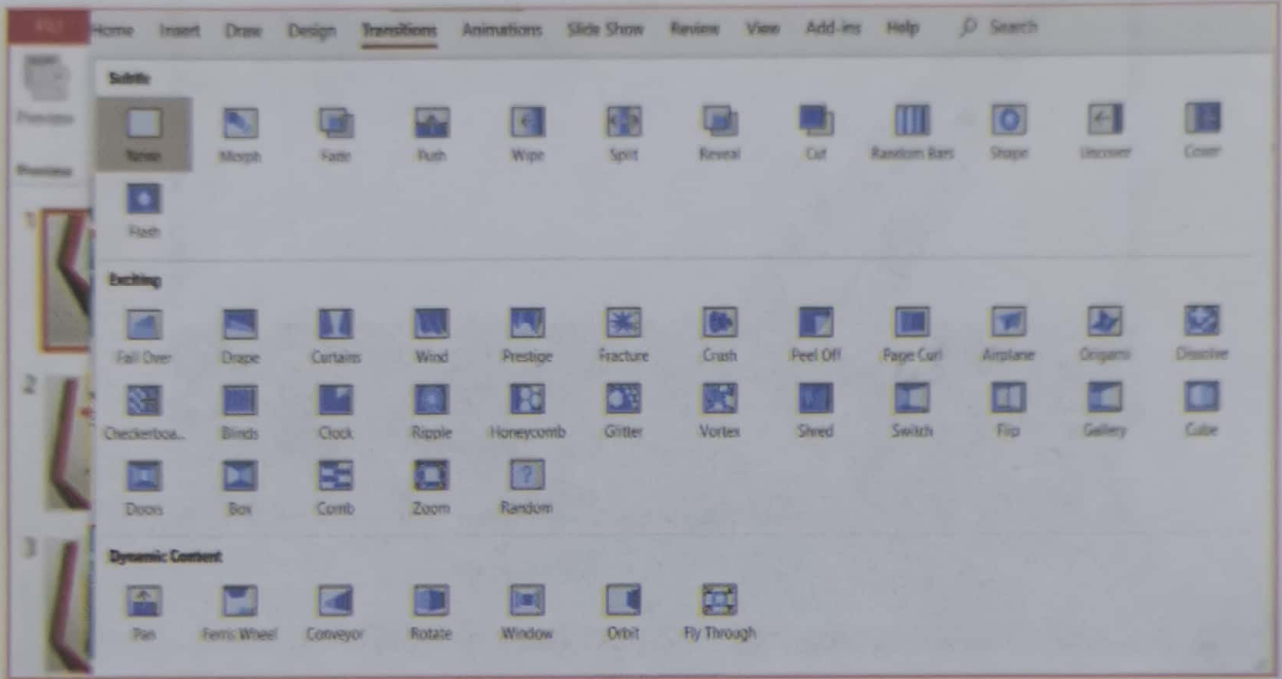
File Home Insert Draw Design Transitions Animations Slide Show Review View Add-ins Help Search

Preview

Preview

Subtle

None Morph Fade Push Wipe Split Reveal Cut Random Bars Shape Uncover Cover

Flash

Exciting

Fall Over Drape Curtains Wind Prestige Fracture Crush Peel Off Page Curl Airplane Origami Dissolve

Checkerboa... Blinds Clock Ripple Honeycomb Glitter Vortex Shred Switch Flip Gallery Cube

Doors Box Comb Zoom Random

Dynamic Content

Pan Ferris Wheel Conveyor Rotate Window Orbit Fly Through

1

2

3